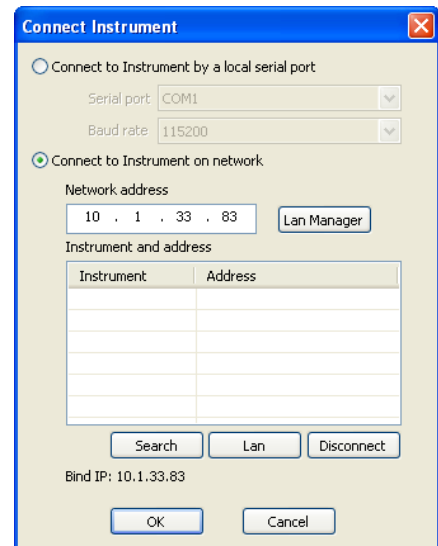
Connect Instrument

Connect to Instrument by a local serial port

Serial port COM1

Baud rate 115200

Connect to Instrument on network

Network address

10 . 1 . 33 . 83

Lan Manager

Instrument and address

| Instrument | Address |
|---|---|
| | |

Search

Lan

Disconnect

Bind IP: 10.1.33.83

OK

Cancel